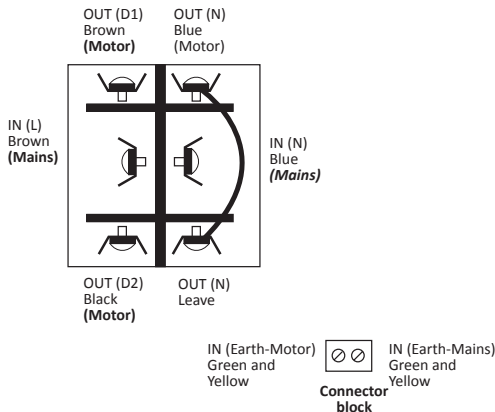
OUT (D1)
Brown
**(Motor)**

OUT (N)
Blue
(Motor)

IN (L)
Brown
**(Mains)**

IN (N)
Blue
***(Mains)***

OUT (D2)
Black
**(Motor)**

OUT (N)
Leave

IN (Earth-Motor)
Green and
Yellow

IN (Earth-Mains)
Green and
Yellow

**Connector block**